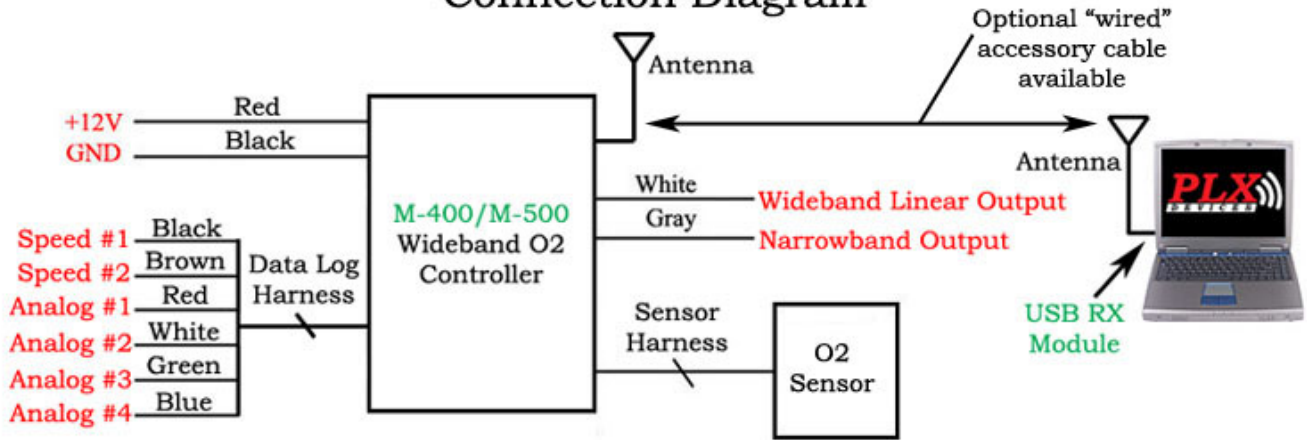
Connection Diagram

Optional "wired" accessory cable available

Antenna

+12V
GND

Red
Black

M-400/M-500
Wideband O2
Controller

White
Gray

Wideband Linear Output
Narrowband Output

Antenna

PLX
DEVICES

USB RX
Module

Speed #1
Speed #2
Analog #1
Analog #2
Analog #3
Analog #4

Black
Brown
Red
White
Green
Blue

Data Log
Harness

Sensor
Harness

O2
Sensor